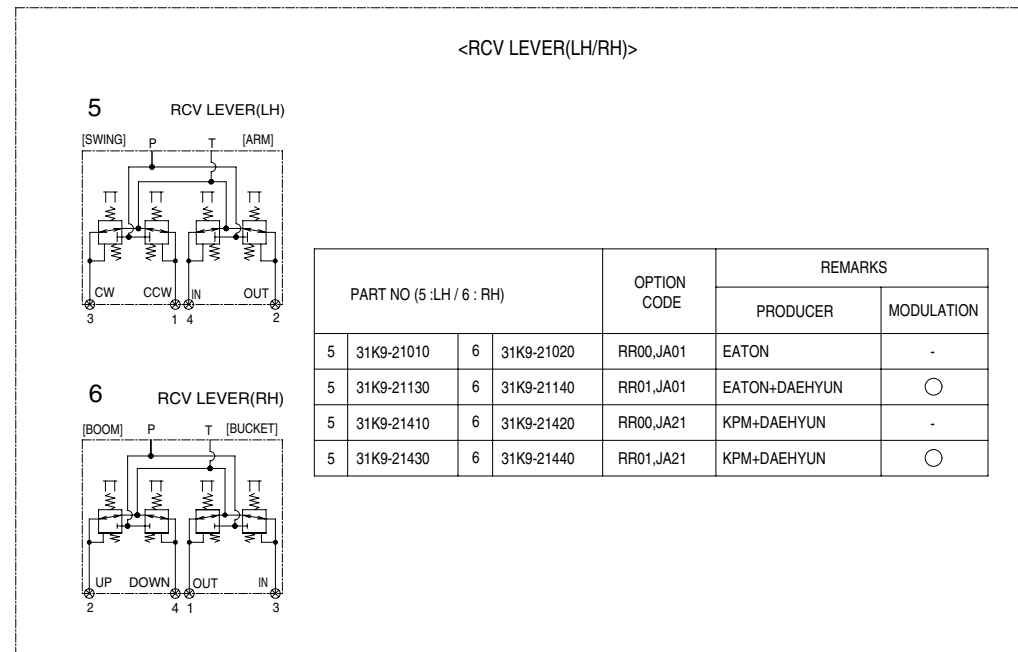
<RCV LEVER(LH/RH)>

5 RCV LEVER(LH)

[SWING] P T [ARM]

CW CCW IN OUT
3 1 4 2

6 RCV LEVER(RH)

[BOOM] P T [BUCKET]

UP DOWN OUT IN
2 4 1 3

| PART NO (5 :LH / 6 : RH) | | | | OPTION CODE | REMARKS | |
|---|---|---|---|---|---|---|
| | | | | | PRODUCER | MODULATION |
| 5 | 31K9-21010 | 6 | 31K9-21020 | RR00,JA01 | EATON | - |
| 5 | 31K9-21130 | 6 | 31K9-21140 | RR01,JA01 | EATON+DAEHYUN | ○ |
| 5 | 31K9-21410 | 6 | 31K9-21420 | RR00,JA21 | KPM+DAEHYUN | - |
| 5 | 31K9-21430 | 6 | 31K9-21440 | RR01,JA21 | KPM+DAEHYUN | ○ |